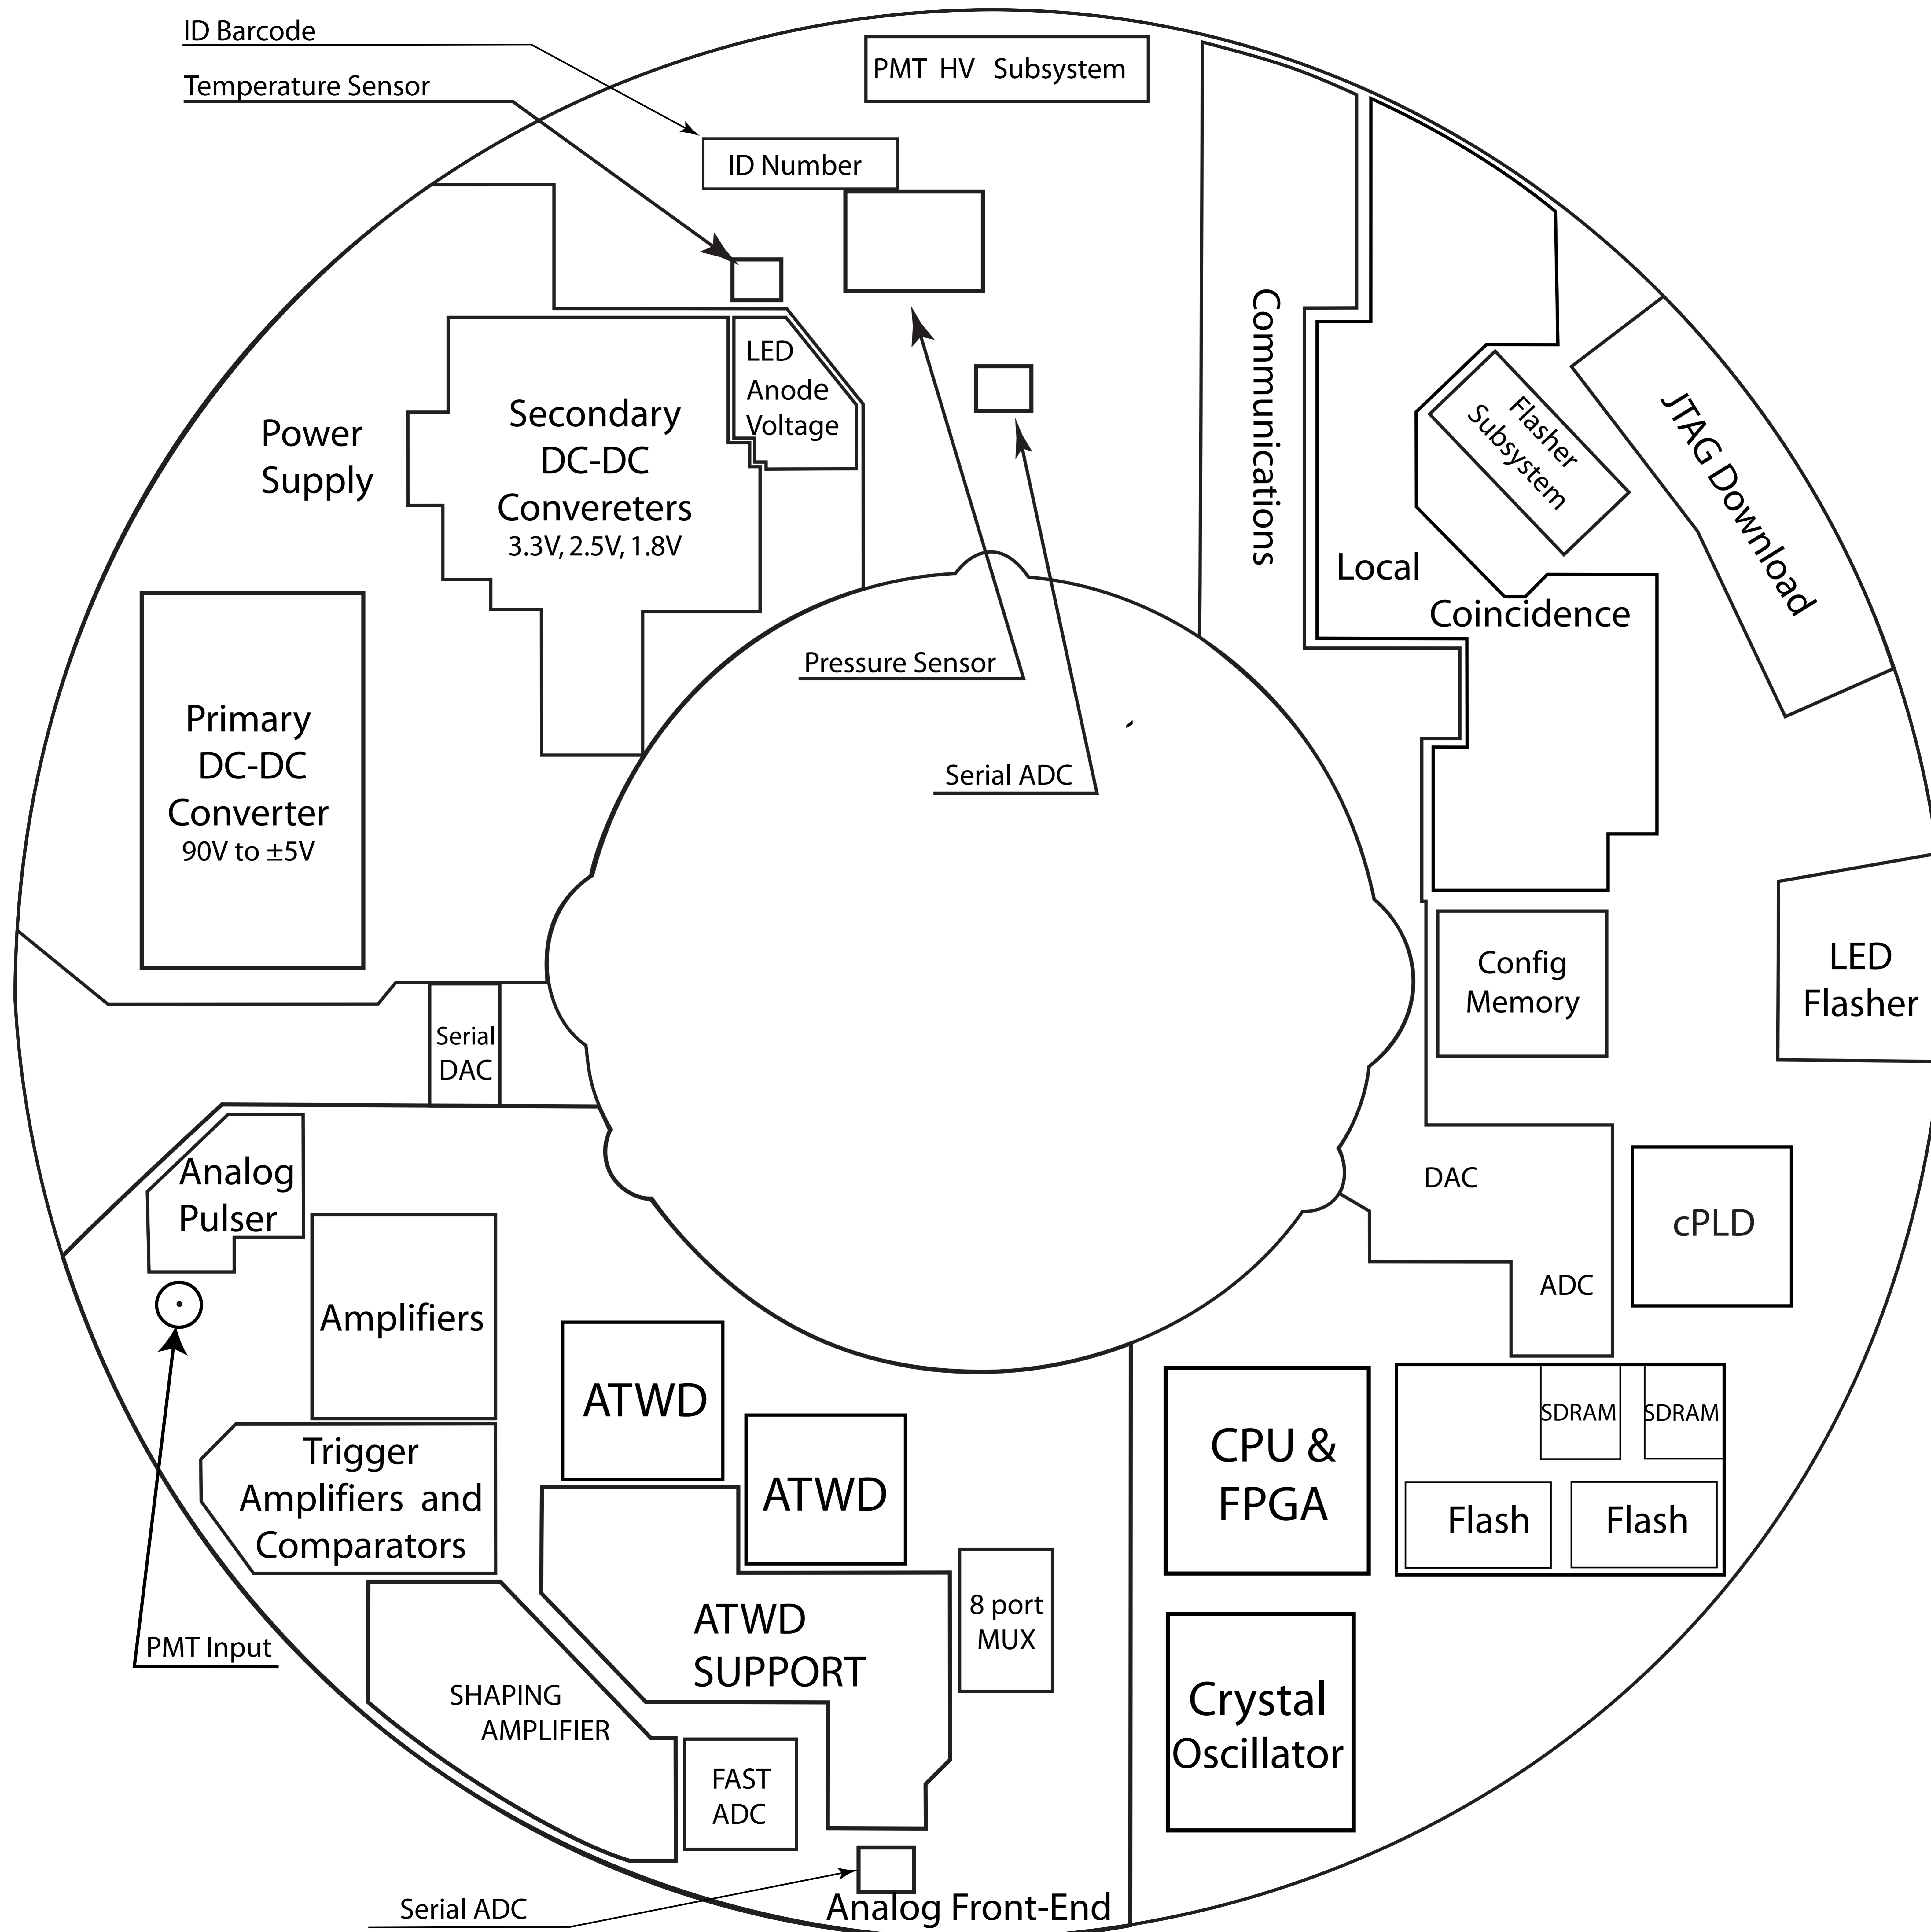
ID Barcode

Temperature Sensor

PMT HV Subsystem

ID Number

Communications

Flasher Subsystem

JTAG Download

LED Anode Voltage

Power Supply

Secondary DC-DC Convereters
3.3V, 2.5V, 1.8V

Local

Coincidence

Primary DC-DC Converter
90V to ±5V

Pressure Sensor

Serial ADC

Config Memory

LED Flasher

Serial DAC

Analog Pulser

DAC

cPLD

ADC

Amplifiers

ATWD

ATWD

CPU & FPGA

SDRAM

SDRAM

Flash

Flash

Trigger Amplifiers and Comparators

ATWD SUPPORT

8 port MUX

Crystal Oscillator

PMT Input

SHAPING AMPLIFIER

FAST ADC

Serial ADC

Analog Front-End